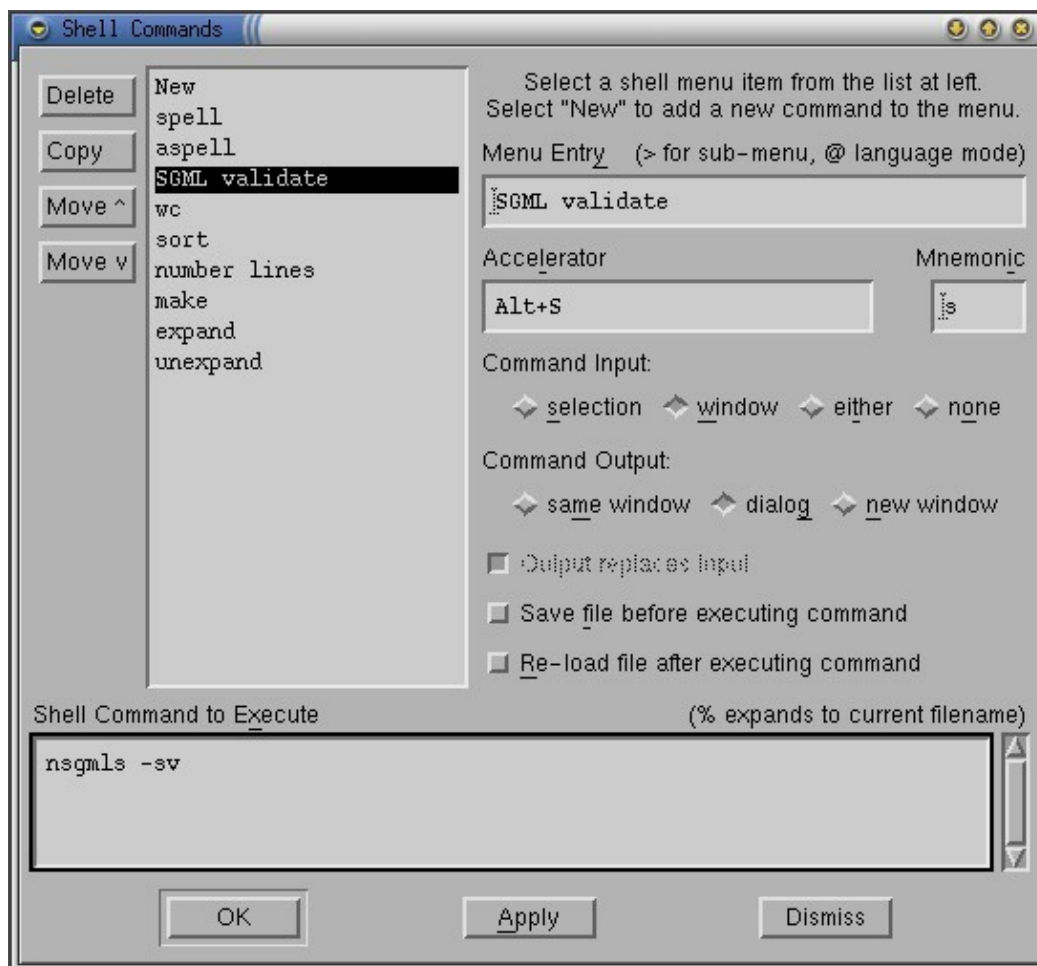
Shell Commands

Delete
Copy
Move ^
Move v

New
spell
aspell
SGML validate
wc
sort
number lines
make
expand
unexpand

Select a shell menu item from the list at left.
Select "New" to add a new command to the menu.

Menu Entry (> for sub-menu, @ language mode)

SGML validate

Accelerator

Mnemonic

Alt+S

S

Command Input:

selection window either none

Command Output:

same window dialog new window

Output replaces input

Save file before executing command

Re-load file after executing command

Shell Command to Execute

(% expands to current filename)

nsgmls -sv

OK

Apply

Dismiss